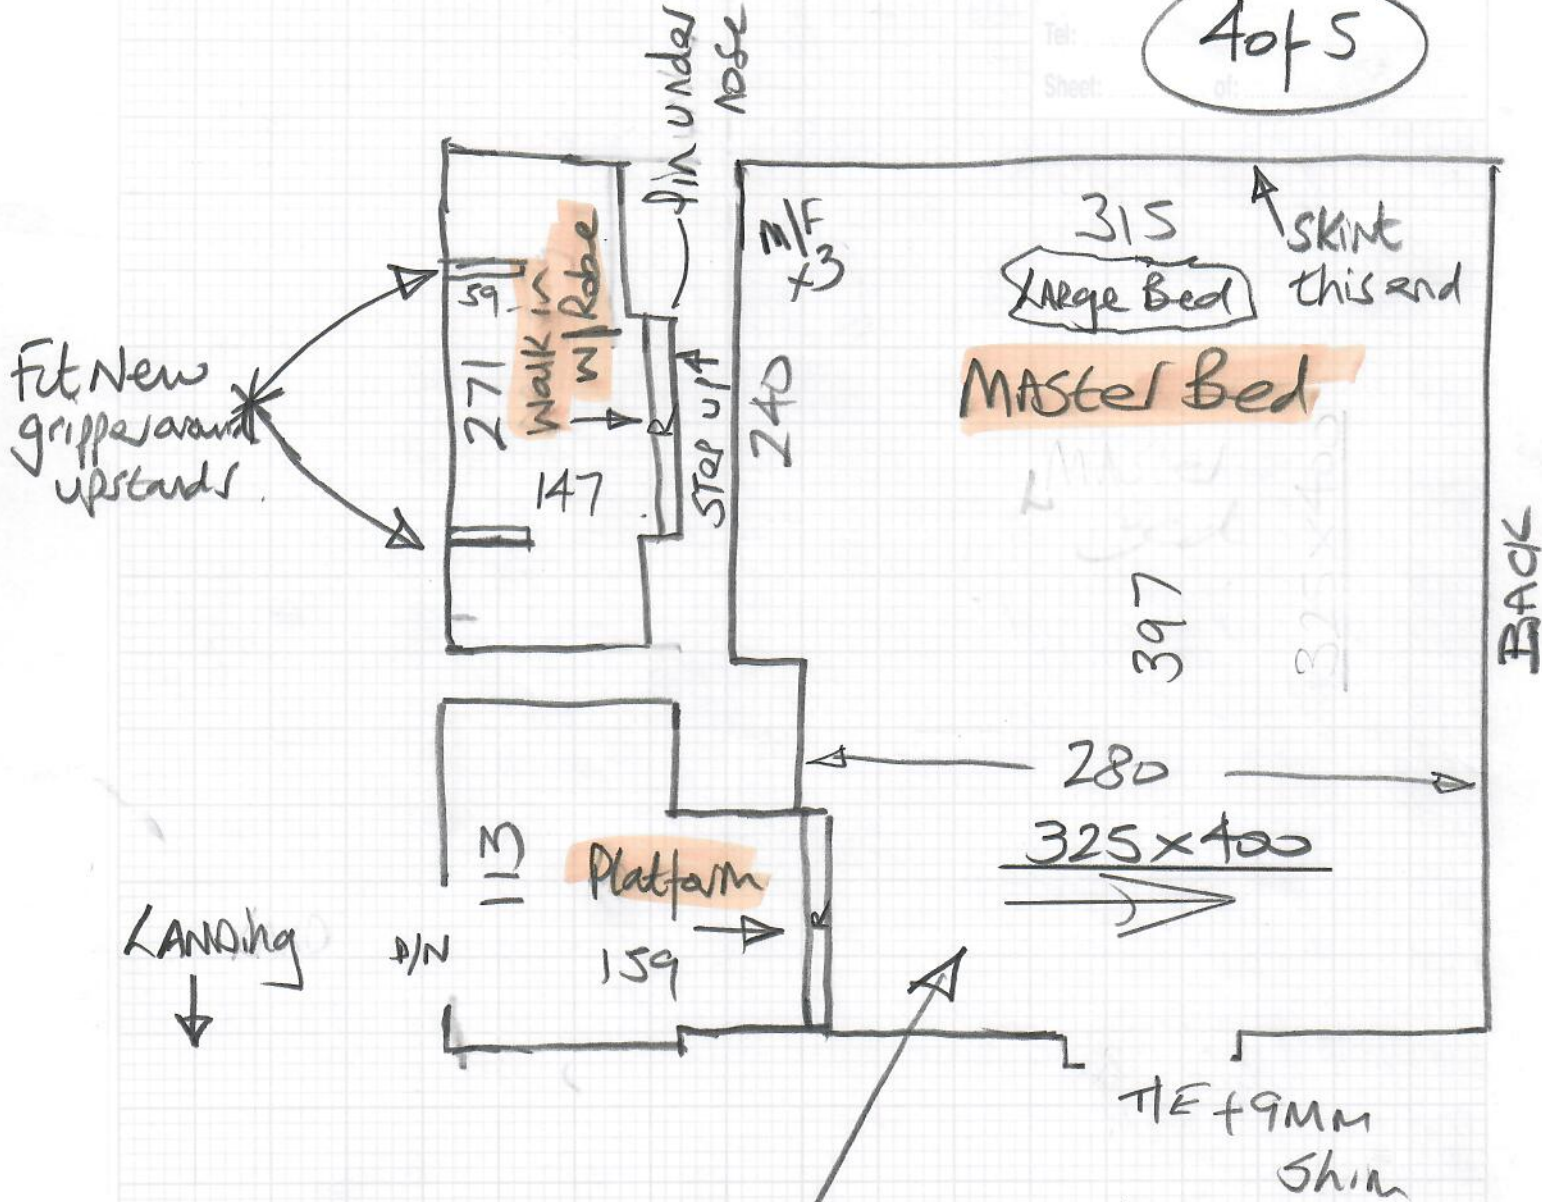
4 of 5

Tel:
Sheet: of:

Dim under nose

Fit New gripper around upstands

59

Walk in W/Robe

271

147

Step up

240

M/F x3

315

Large Bed

Skirt this end

Master Bed

397

BACK

280

325 x 400

13

Platform

159

Landing

D/N

T/E + 9MM Shim